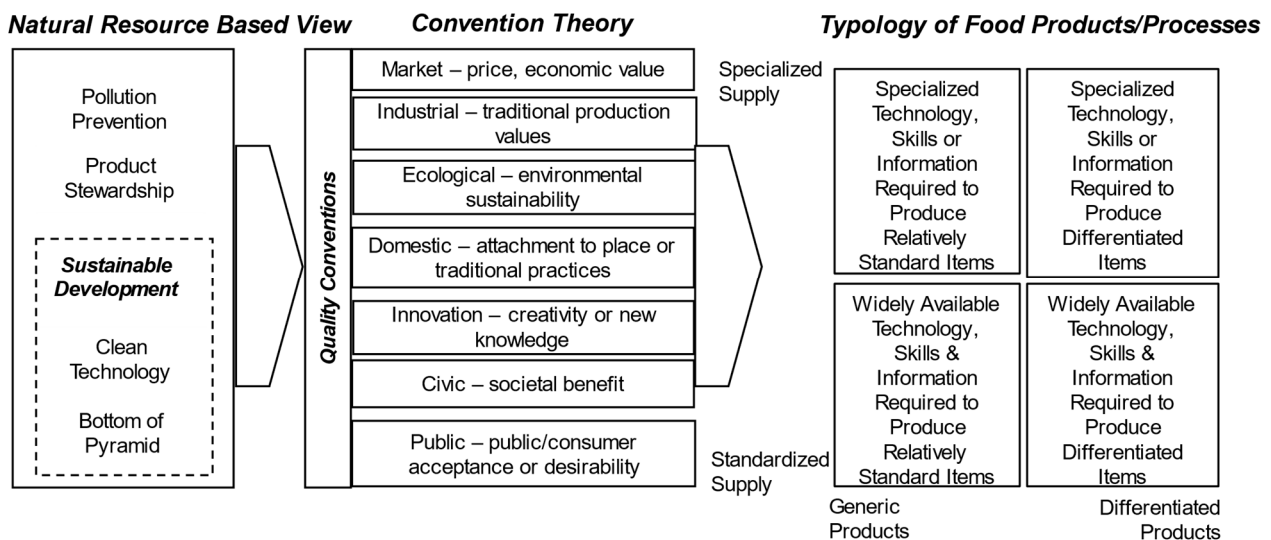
Natural Resource Based View

Pollution Prevention

Product Stewardship

Sustainable Development

Clean Technology

Bottom of Pyramid

Convention Theory

Quality Conventions

Market – price, economic value

Industrial – traditional production values

Ecological – environmental sustainability

Domestic – attachment to place or traditional practices

Innovation – creativity or new knowledge

Civic – societal benefit

Public – public/consumer acceptance or desirability

Typology of Food Products/Processes

Specialized Supply

Standardized Supply

| Specialized Technology, Skills or Information Required to Produce Relatively Standard Items | Specialized Technology, Skills or Information Required to Produce Differentiated Items |
|---|---|
| Widely Available Technology, Skills & Information Required to Produce Relatively Standard Items | Widely Available Technology, Skills & Information Required to Produce Differentiated Items |

Generic Products

Differentiated Products